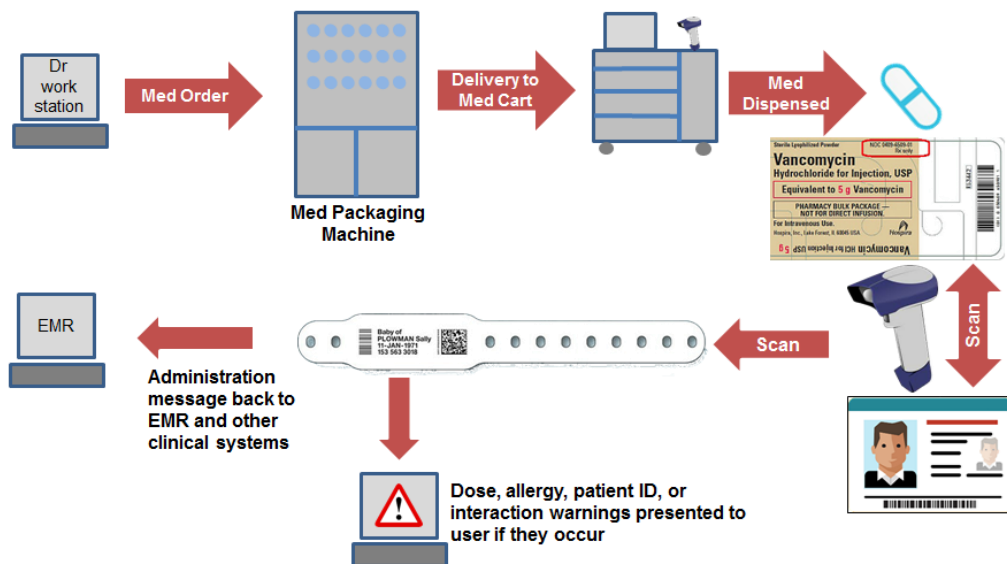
Dr work station

Med Order

Med Packaging Machine

Delivery to Med Cart

Med Dispensed

Sterile Lyophilized Powder
NDC 0409-6509-01
Rx only
Vancomycin
Hydrochloride for Injection, USP
Equivalent to 5 g Vancomycin
PHARMACY BULK PACKAGE — NOT FOR DIRECT INFUSION
For Intravenous Use.
Hospira, Inc., Lake Forest, IL 60045 USA
Hospira
Vancomycin HCl for Injection USP 5 g

Scan

Scan

Baby of PLOWMAN Sally 11-JAN-1971 153 563 3018

EMR

Administration message back to EMR and other clinical systems

Dose, allergy, patient ID, or interaction warnings presented to user if they occur